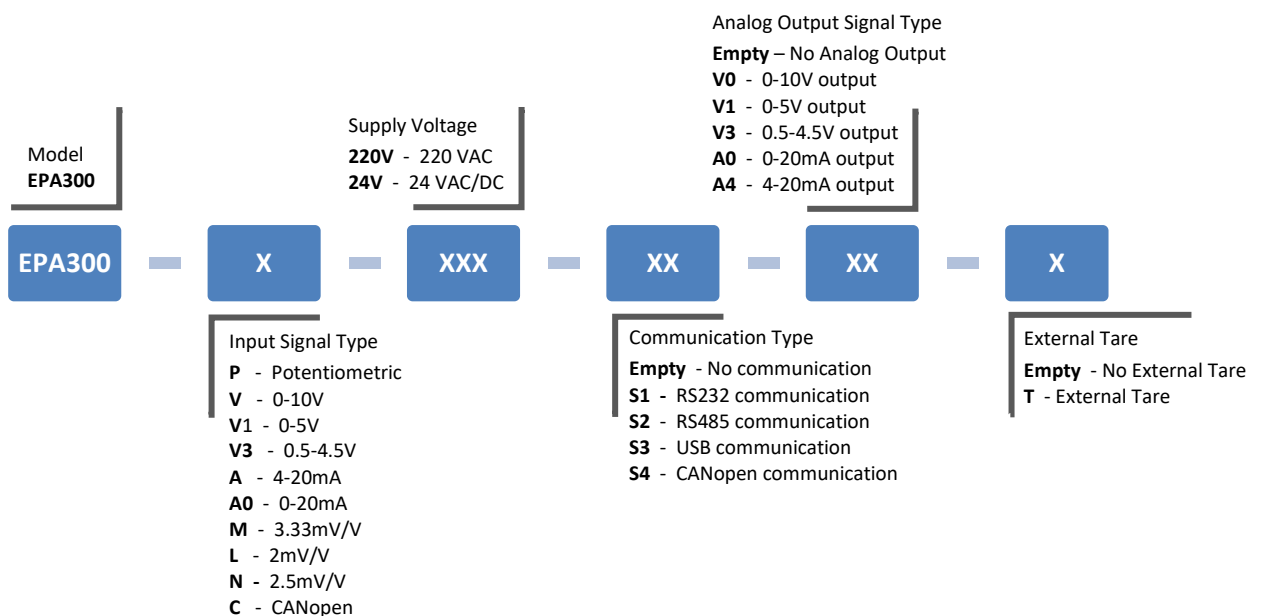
Analog Output Signal Type
Empty – No Analog Output
V0 - 0-10V output
V1 - 0-5V output
V3 - 0.5-4.5V output
A0 - 0-20mA output
A4 - 4-20mA output

Supply Voltage
220V - 220 VAC
24V - 24 VAC/DC

Model
EPA300

EPA300 - X - XXX - XX - XX - X

Input Signal Type
P - Potentiometric
V - 0-10V
V1 - 0-5V
V3 - 0.5-4.5V
A - 4-20mA
A0 - 0-20mA
M - 3.33mV/V
L - 2mV/V
N - 2.5mV/V
C - CANopen

Communication Type
Empty - No communication
S1 - RS232 communication
S2 - RS485 communication
S3 - USB communication
S4 - CANopen communication

External Tare
Empty - No External Tare
T - External Tare